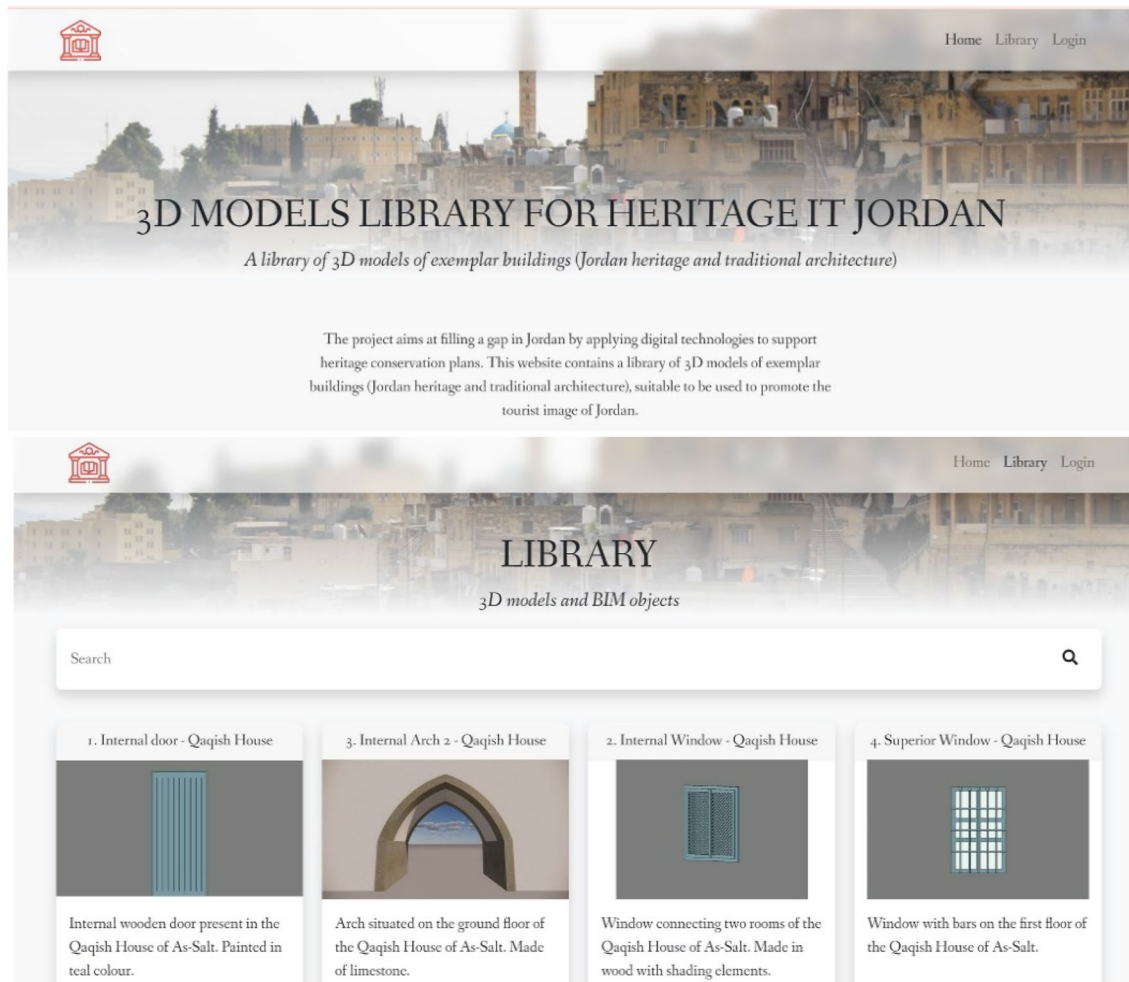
Home Library Login

3D MODELS LIBRARY FOR HERITAGE IT JORDAN

A library of 3D models of exemplar buildings (Jordan heritage and traditional architecture)

The project aims at filling a gap in Jordan by applying digital technologies to support heritage conservation plans. This website contains a library of 3D models of exemplar buildings (Jordan heritage and traditional architecture), suitable to be used to promote the tourist image of Jordan.

Home Library Login

LIBRARY

3D models and BIM objects

Search

1. Internal door - Qaqish House

Internal wooden door present in the Qaqish House of As-Salt. Painted in teal colour.

3. Internal Arch 2 - Qaqish House

Arch situated on the ground floor of the Qaqish House of As-Salt. Made of limestone.

2. Internal Window - Qaqish House

Window connecting two rooms of the Qaqish House of As-Salt. Made in wood with shading elements.

4. Superior Window - Qaqish House

Window with bars on the first floor of the Qaqish House of As-Salt.